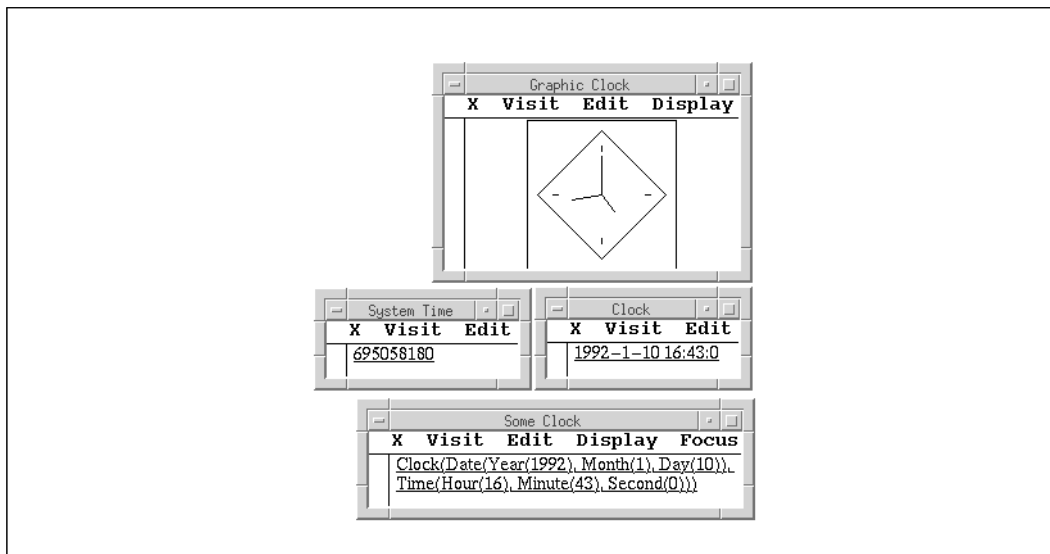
Graphic Clock
X Visit Edit Display

System Time
X Visit Edit
695058180

Clock
X Visit Edit
1992–1–10 16:43:0

Some Clock
X Visit Edit Display Focus
Clock(Date(Year(1992), Month(1), Day(10)), Time(Hour(16), Minute(43), Second(0)))